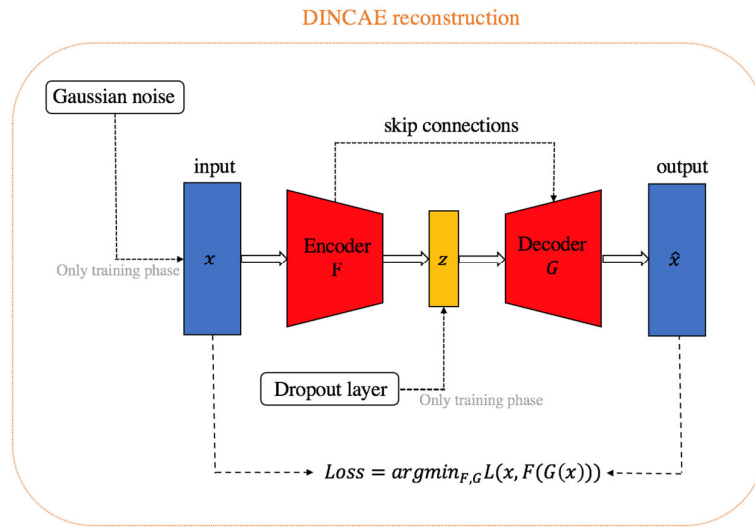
DINCAE reconstruction

Gaussian noise

skip connections

input

output

Only training phase

$x$

Encoder F

$z$

Decoder $G$

$\hat{x}$

Dropout layer

Only training phase

$Loss = argmin_{F,G} L(x, F(G(x)))$